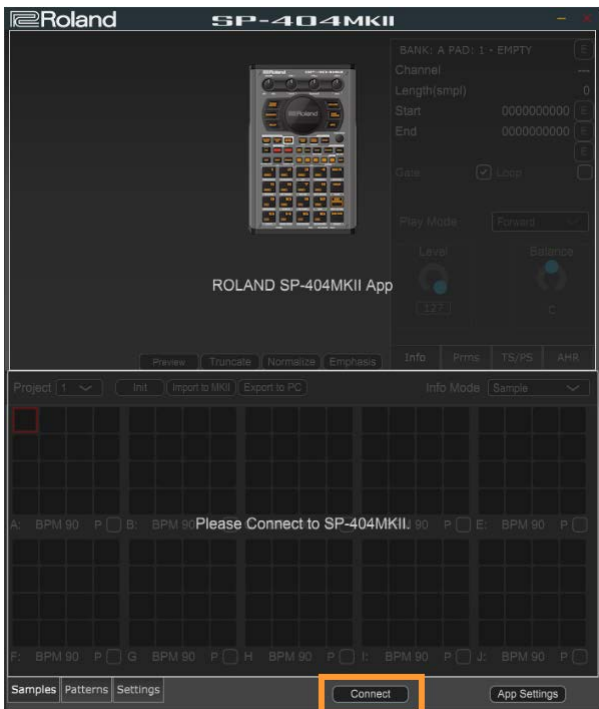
Roland SP-404MKII

BANK: A PAD: 1 • EMPTY
Channel ---
Length(smpl) 0
Start 0000000000
End 0000000000
Gate Loop
Play Mode Forward
Level Balance
127 C

ROLAND SP-404MKII App

Preview Truncate Normalize Emphasis
Info Prms TS/PS AHR

Project 1 Init Import to MKII Export to PC Info Mode Sample

A: BPM 90 P B: BPM 90 Please Connect to SP-404MKII. 90 P E: BPM 90 P

F: BPM 90 P G: BPM 90 P H: BPM 90 P I: BPM 90 P J: BPM 90 P

Samples Patterns Settings Connect App Settings